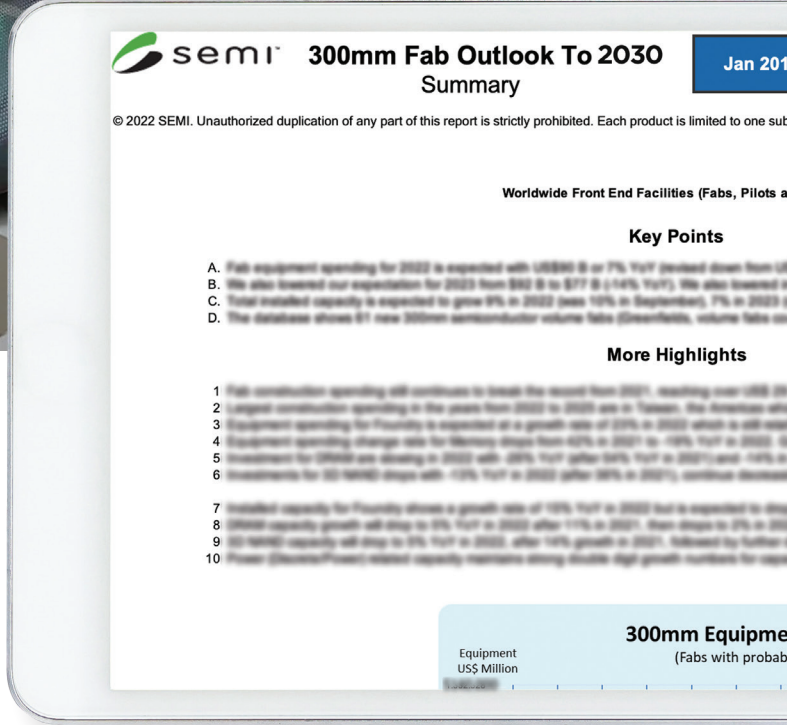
semi

300mm Fab Outlook To 2030
Summary

Jan 201

© 2022 SEMI. Unauthorized duplication of any part of this report is strictly prohibited. Each product is limited to one sub

Worldwide Front End Facilities (Fabs, Pilots a

Key Points

A. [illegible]
B. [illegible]
C. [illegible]
D. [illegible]

More Highlights

1 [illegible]
2 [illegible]
3 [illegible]
4 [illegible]
5 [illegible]
6 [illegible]

7 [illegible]
8 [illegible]
9 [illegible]
10 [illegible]

300mm Equipme
(Fabs with probab

Equipment
US$ Million